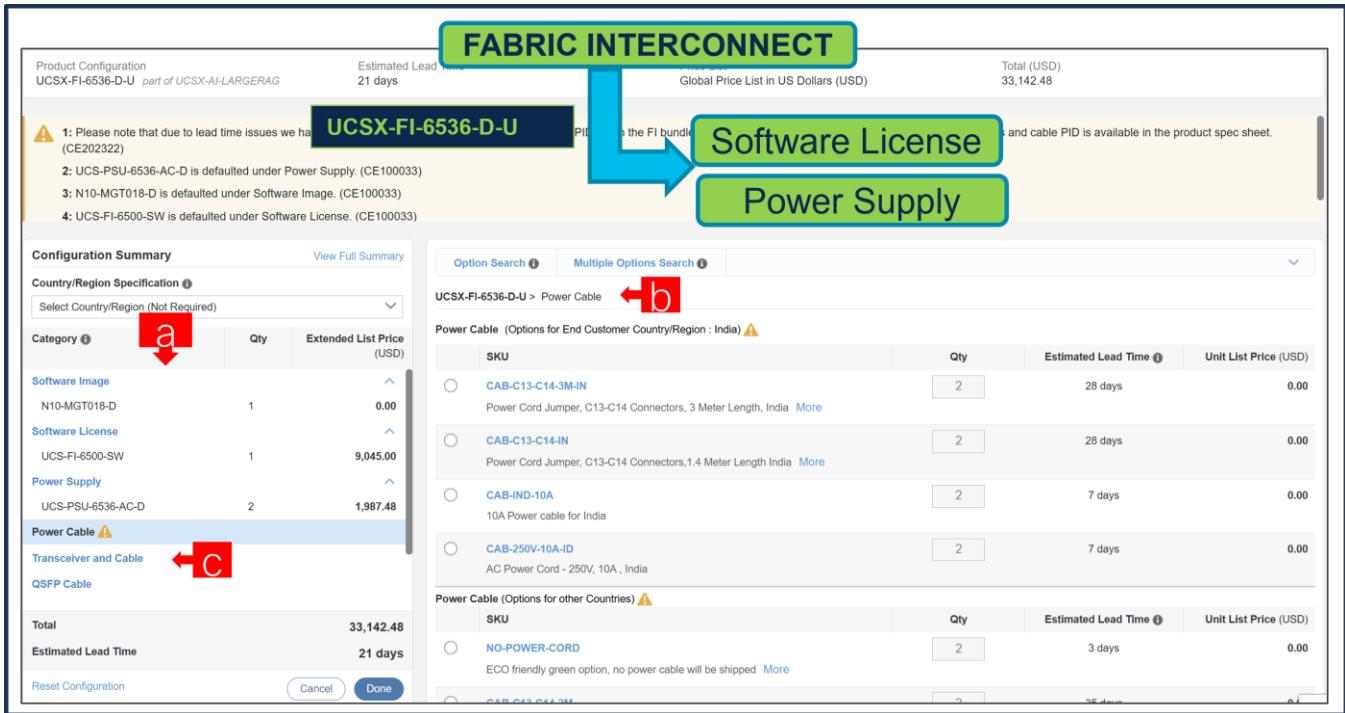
FABRIC INTERCONNECT

UCSX-FI-6536-D-U

Software License

Power Supply

Product Configuration
UCSX-FI-6536-D-U part of UCSX-AI-LARGERAG

Estimated Lead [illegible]
21 days

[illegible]
Global Price List in US Dollars (USD)

Total (USD)
33,142.48

1: Please note that due to lead time issues we ha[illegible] PID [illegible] the FI bundle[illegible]s and cable PID is available in the product spec sheet. (CE202322)
2: UCS-PSU-6536-AC-D is defaulted under Power Supply. (CE100033)
3: N10-MGT018-D is defaulted under Software Image. (CE100033)
4: UCS-FI-6500-SW is defaulted under Software License. (CE100033)

Configuration Summary
View Full Summary

Country/Region Specification
Select Country/Region (Not Required)

a

| Category | Qty | Extended List Price (USD) |
|---|---|---|
| Software Image | | |
| N10-MGT018-D | 1 | 0.00 |
| Software License | | |
| UCS-FI-6500-SW | 1 | 9,045.00 |
| Power Supply | | |
| UCS-PSU-6536-AC-D | 2 | 1,987.48 |
| Power Cable | | |
| Transceiver and Cable | | |
| QSFP Cable | | |

c

Total 33,142.48
Estimated Lead Time 21 days

Reset Configuration
Cancel
Done

Option Search
Multiple Options Search

UCSX-FI-6536-D-U > Power Cable

b

Power Cable (Options for End Customer Country/Region : India)

| SKU | Qty | Estimated Lead Time | Unit List Price (USD) |
|---|---|---|---|
| CAB-C13-C14-3M-IN Power Cord Jumper, C13-C14 Connectors, 3 Meter Length, India More | 2 | 28 days | 0.00 |
| CAB-C13-C14-IN Power Cord Jumper, C13-C14 Connectors,1.4 Meter Length India More | 2 | 28 days | 0.00 |
| CAB-IND-10A 10A Power cable for India | 2 | 7 days | 0.00 |
| CAB-250V-10A-ID AC Power Cord - 250V, 10A , India | 2 | 7 days | 0.00 |

Power Cable (Options for other Countries)

| SKU | Qty | Estimated Lead Time | Unit List Price (USD) |
|---|---|---|---|
| NO-POWER-CORD ECO friendly green option, no power cable will be shipped More | 2 | 3 days | 0.00 |
| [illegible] | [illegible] | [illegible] | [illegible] |